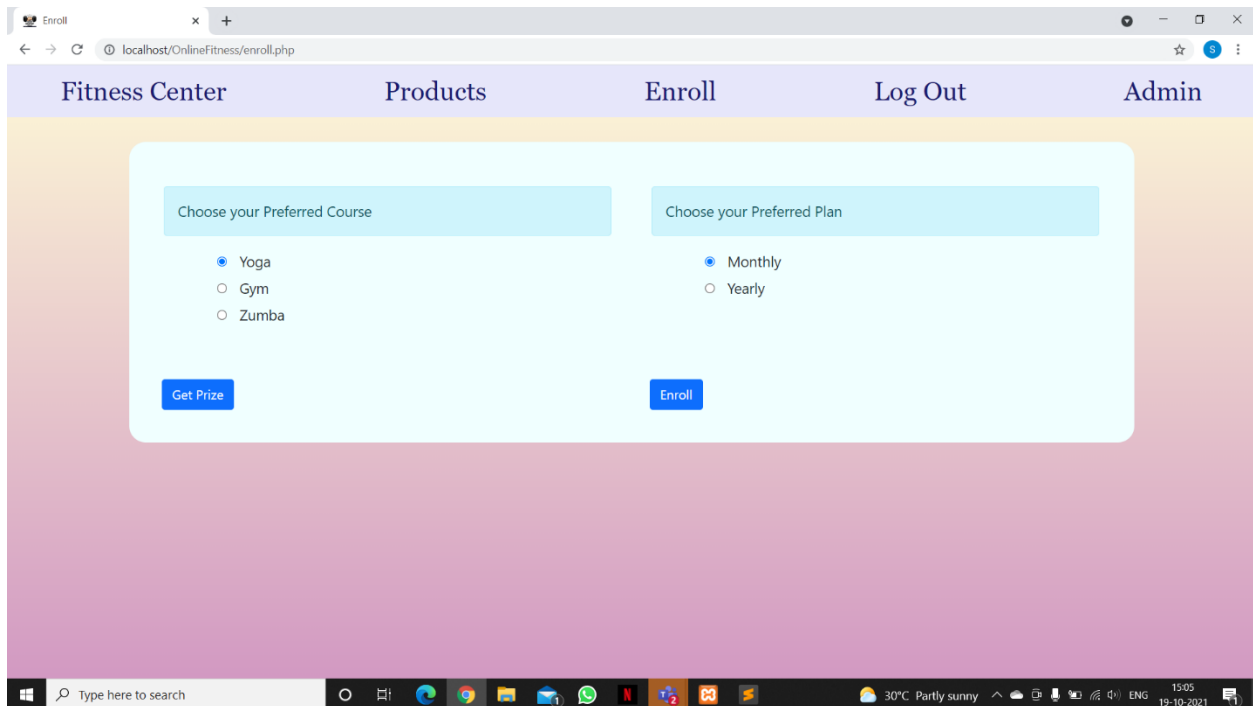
Enroll
localhost/OnlineFitness/enroll.php

Fitness Center Products Enroll Log Out Admin

Choose your Preferred Course

Yoga
Gym
Zumba

Get Prize

Choose your Preferred Plan

Monthly
Yearly

Enroll

Type here to search
30°C Partly sunny ENG 15:05 19-10-2021